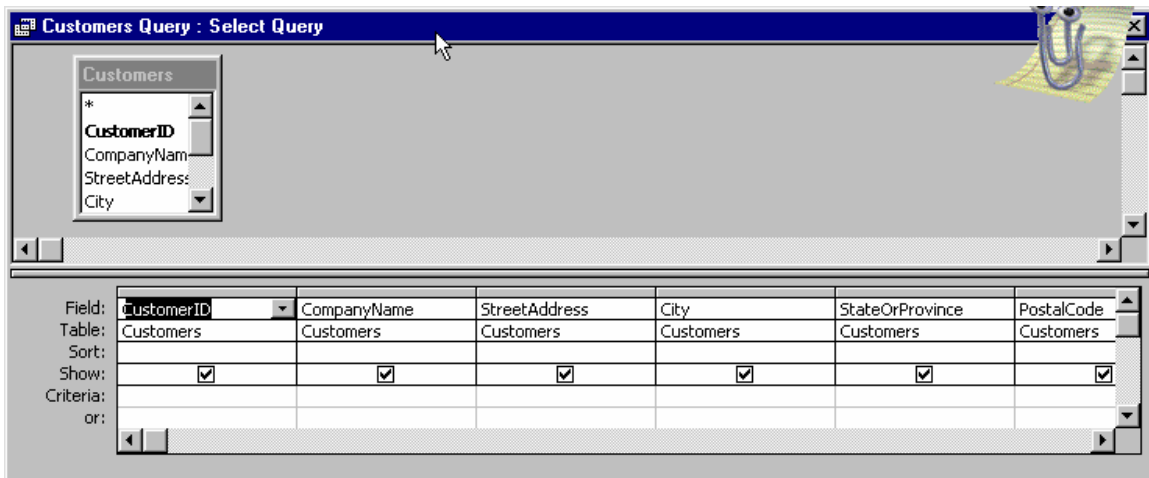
Customers Query : Select Query

Customers
*
CustomerID
CompanyNam
StreetAddress
City

| Field: | CustomerID | CompanyName | StreetAddress | City | StateOrProvince | PostalCode |
|---|---|---|---|---|---|---|
| Table: | Customers | Customers | Customers | Customers | Customers | Customers |
| Sort: | | | | | | |
| Show: | ☑ | ☑ | ☑ | ☑ | ☑ | ☑ |
| Criteria: | | | | | | |
| or: | | | | | | |